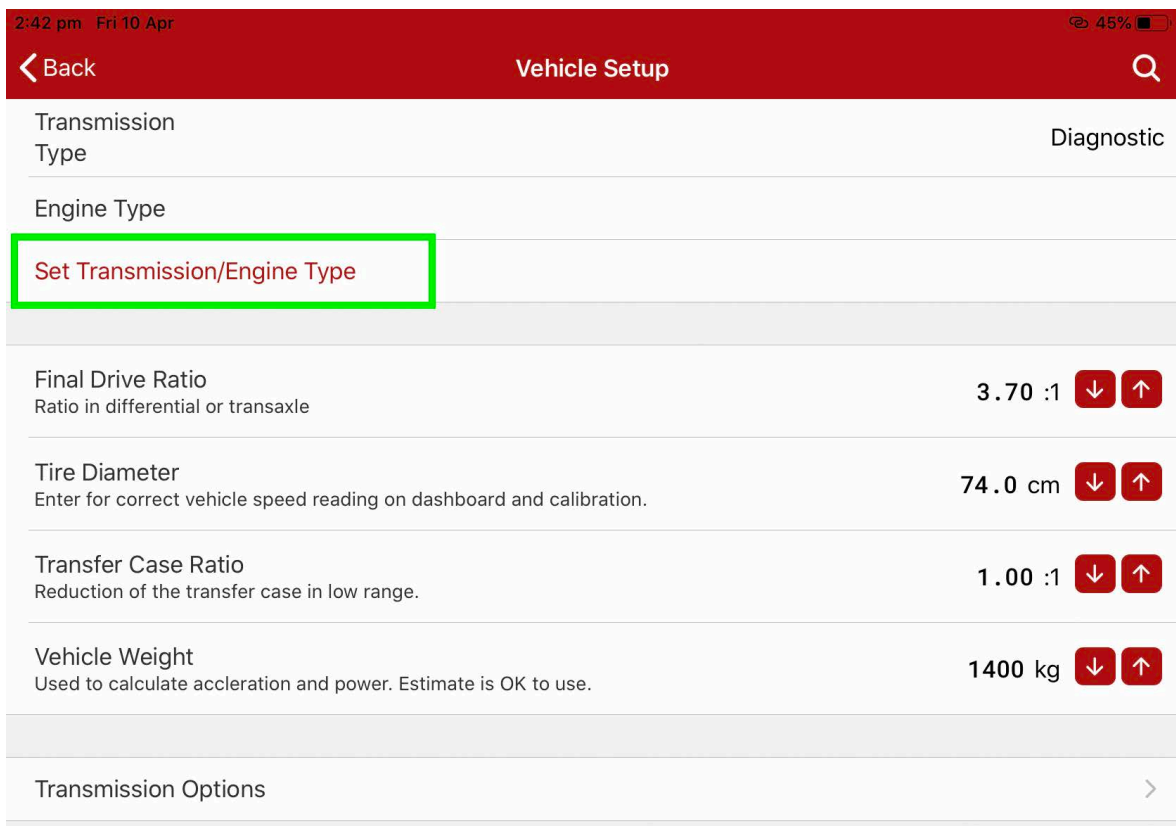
2:42 pm Fri 10 Apr

45%

Back

Vehicle Setup

Transmission Type

Diagnostic

Engine Type

Set Transmission/Engine Type

Final Drive Ratio
Ratio in differential or transaxle

3.70 :1

Tire Diameter
Enter for correct vehicle speed reading on dashboard and calibration.

74.0 cm

Transfer Case Ratio
Reduction of the transfer case in low range.

1.00 :1

Vehicle Weight
Used to calculate accleration and power. Estimate is OK to use.

1400 kg

Transmission Options